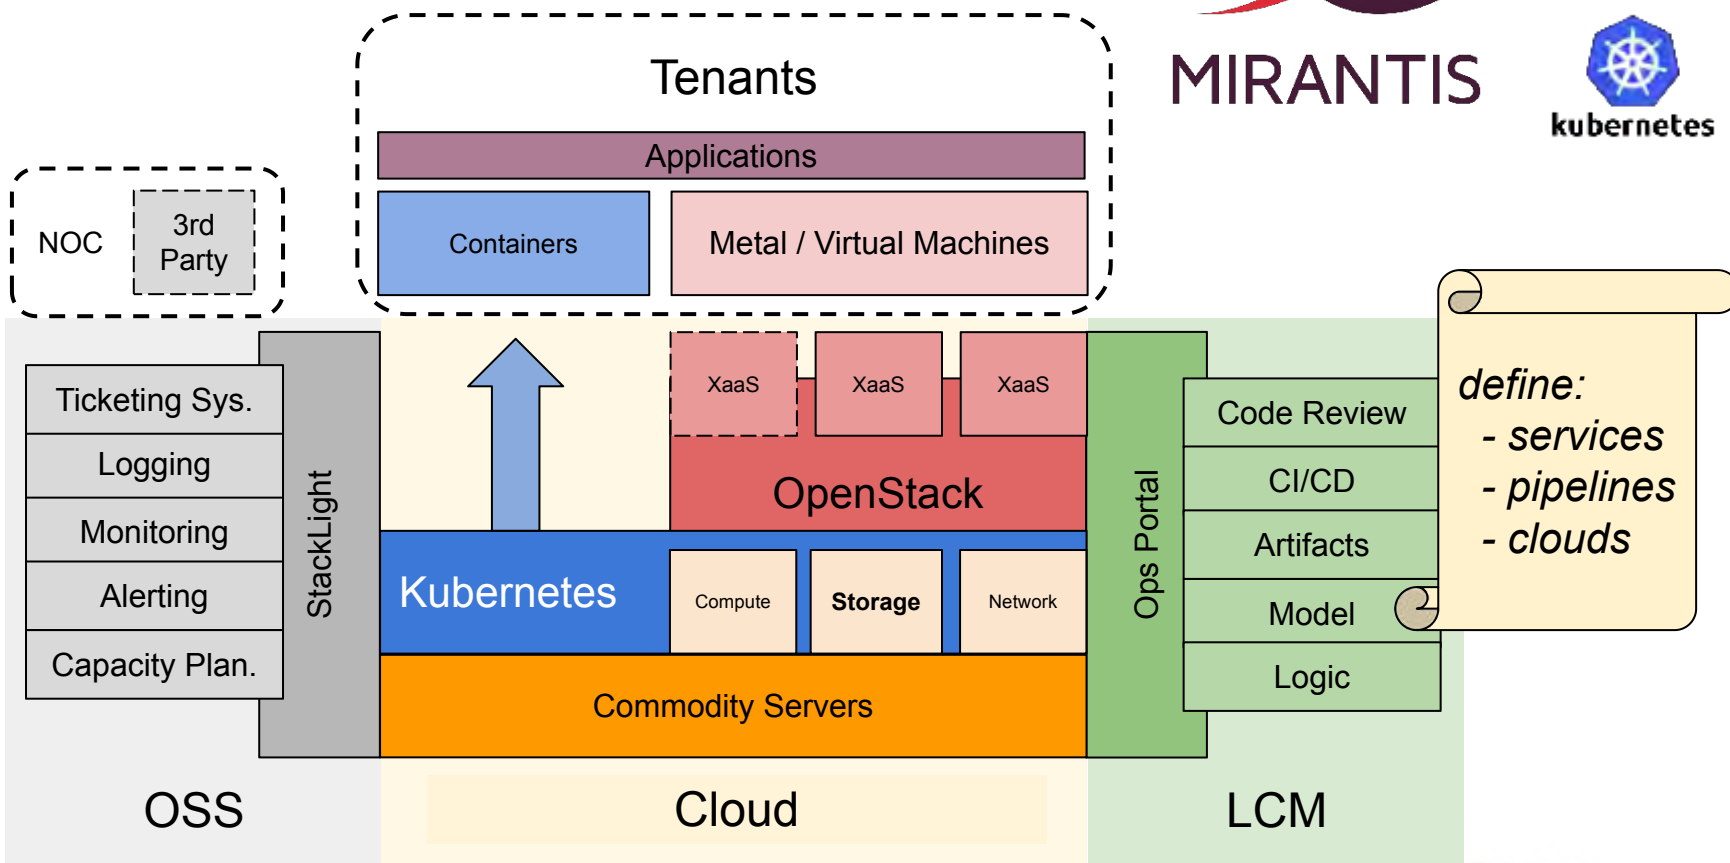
Tenants

MIRANTIS

kubernetes

Applications

NOC

3rd Party

Containers

Metal / Virtual Machines

XaaS

XaaS

XaaS

define:
- services
- pipelines
- clouds

Ticketing Sys.

Logging

Monitoring

Alerting

Capacity Plan.

StackLight

OpenStack

Kubernetes

Compute

Storage

Network

Commodity Servers

Ops Portal

Code Review

CI/CD

Artifacts

Model

Logic

OSS

Cloud

LCM